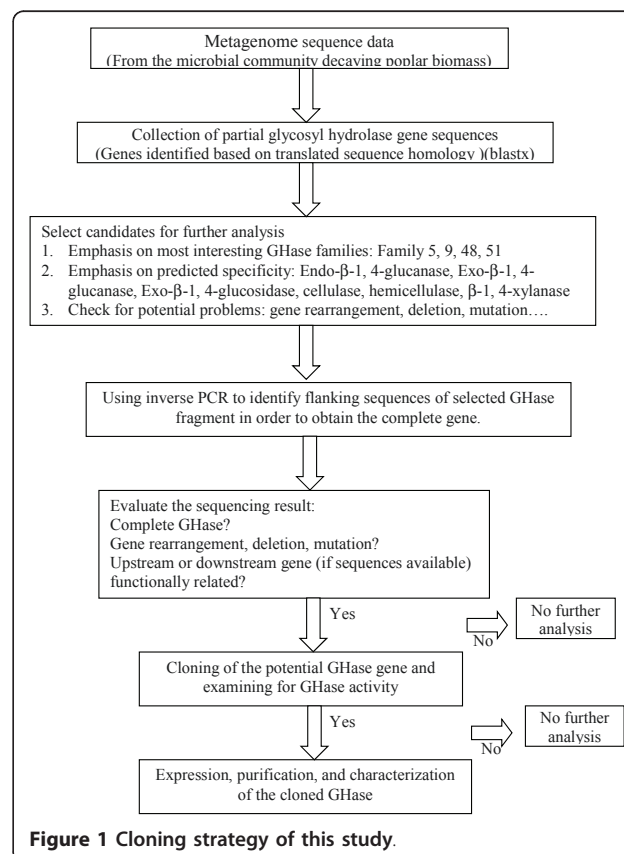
Metagenome sequence data
(From the microbial community decaying poplar biomass)

Collection of partial glycosyl hydrolase gene sequences
(Genes identified based on translated sequence homology )(blastx)

Select candidates for further analysis
1. Emphasis on most interesting GHase families: Family 5, 9, 48, 51
2. Emphasis on predicted specificity: Endo-β-1, 4-glucanase, Exo-β-1, 4-glucanase, Exo-β-1, 4-glucosidase, cellulase, hemicellulase, β-1, 4-xylanase
3. Check for potential problems: gene rearrangement, deletion, mutation….

Using inverse PCR to identify flanking sequences of selected GHase fragment in order to obtain the complete gene.

Evaluate the sequencing result:
Complete GHase?
Gene rearrangement, deletion, mutation?
Upstream or downstream gene (if sequences available) functionally related?

Yes

No

No further analysis

Cloning of the potential GHase gene and examining for GHase activity

Yes

No

No further analysis

Expression, purification, and characterization of the cloned GHase

Figure 1 Cloning strategy of this study.